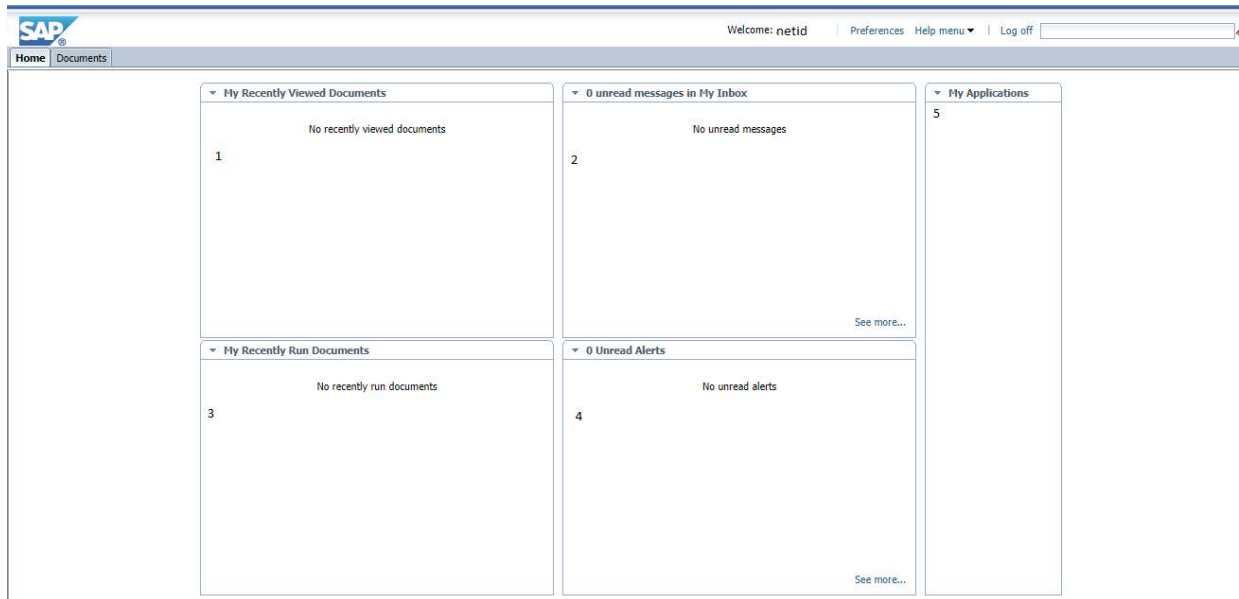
SAP

Welcome: netid | Preferences Help menu ▾ | Log off

Home Documents

▾ My Recently Viewed Documents

No recently viewed documents

1

▾ 0 unread messages in My Inbox

No unread messages

2

See more...

▾ My Applications

5

▾ My Recently Run Documents

No recently run documents

3

▾ 0 Unread Alerts

No unread alerts

4

See more...